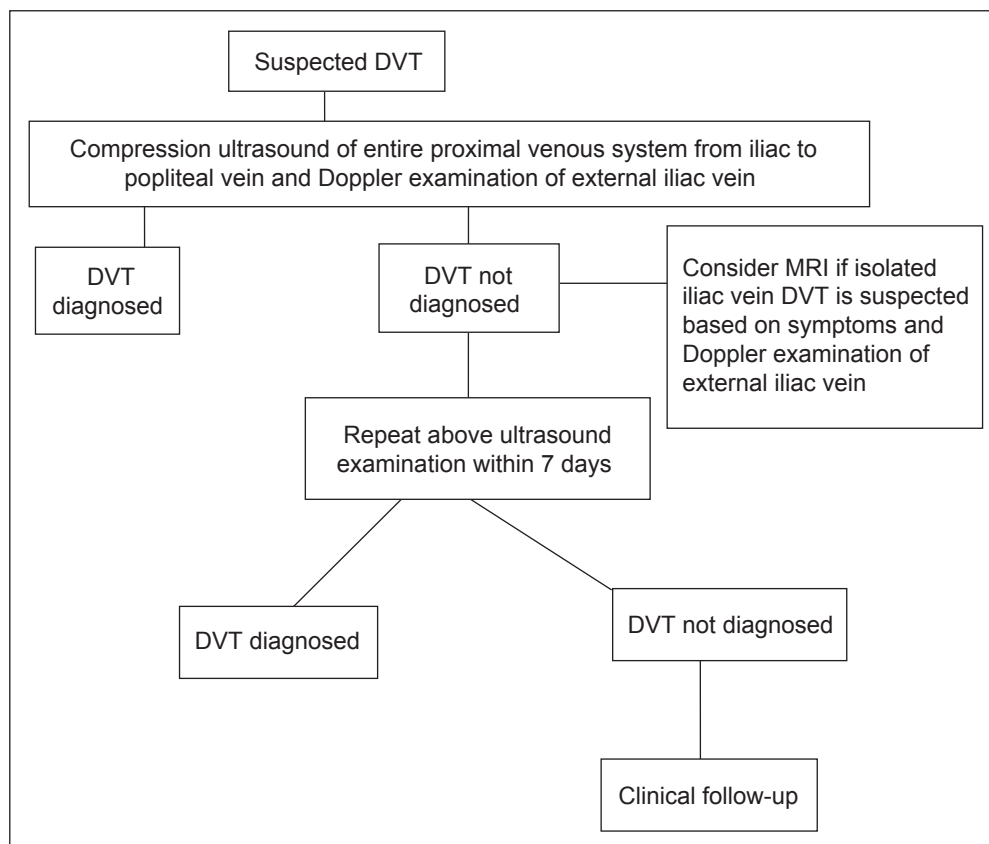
Suspected DVT

Compression ultrasound of entire proximal venous system from iliac to popliteal vein and Doppler examination of external iliac vein

DVT diagnosed

DVT not diagnosed

Consider MRI if isolated iliac vein DVT is suspected based on symptoms and Doppler examination of external iliac vein

Repeat above ultrasound examination within 7 days

DVT diagnosed

DVT not diagnosed

Clinical follow-up